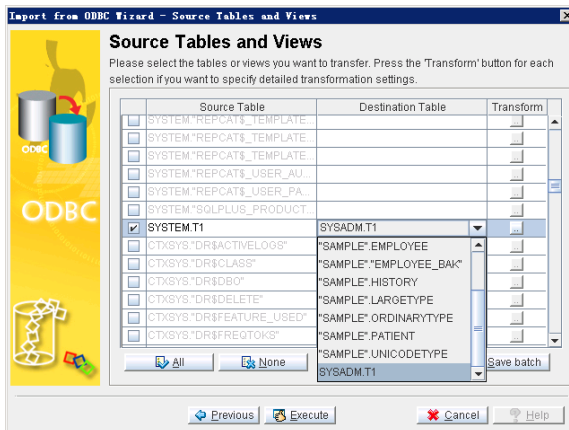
Import from ODBC Wizard - Source Tables and Views

Source Tables and Views

Please select the tables or views you want to transfer. Press the 'Transform' button for each selection if you want to specify detailed transformation settings.

ODBC

ODBC

| | Source Table | Destination Table | Transform |
|---|---|---|---|
| | SYSTEM."REPCAT$_TEMPLATE... | | ... |
| | SYSTEM."REPCAT$_TEMPLATE... | | ... |
| | SYSTEM."REPCAT$_TEMPLATE... | | ... |
| | SYSTEM."REPCAT$_USER_AU... | | ... |
| | SYSTEM."REPCAT$_USER_PA... | | ... |
| | SYSTEM."SQLPLUS_PRODUCT... | | ... |
| ✔ | SYSTEM.T1 | SYSADM.T1 | ... |
| | CTXSYS."DR$ACTIVELOGS" | "SAMPLE".EMPLOYEE | ... |
| | CTXSYS."DR$CLASS" | "SAMPLE"."EMPLOYEE_BAK" | ... |
| | CTXSYS."DR$DBO" | "SAMPLE".HISTORY | ... |
| | CTXSYS."DR$DELETE" | "SAMPLE".LARGETYPE | ... |
| | CTXSYS."DR$FEATURE_USED" | "SAMPLE".ORDINARYTYPE | ... |
| | CTXSYS."DR$FREQTOKS" | "SAMPLE".PATIENT | ... |
| | | "SAMPLE".UNICODETYPE | |
| | | SYSADM.T1 | |

All None Save batch

Previous Execute Cancel Help